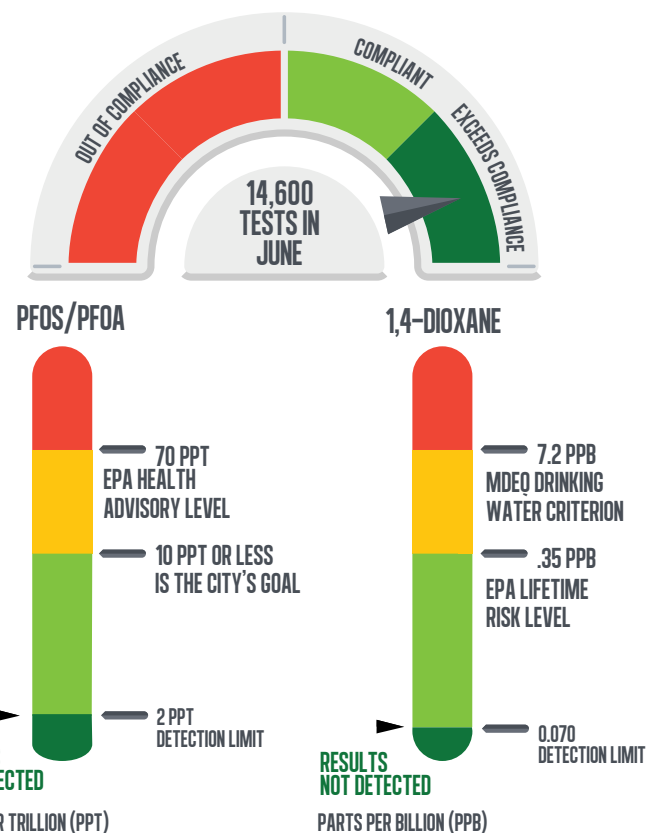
OUT OF COMPLIANCE

COMPLIANT

EXCEEDS COMPLIANCE

14,600 TESTS IN JUNE

PFOS/PFOA

70 PPT
EPA HEALTH ADVISORY LEVEL

10 PPT OR LESS IS THE CITY'S GOAL

2 PPT
DETECTION LIMIT

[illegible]ECTED

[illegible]R TRILLION (PPT)

1,4-DIOXANE

7.2 PPB
MDEQ DRINKING WATER CRITERION

.35 PPB
EPA LIFETIME RISK LEVEL

0.070
DETECTION LIMIT

RESULTS NOT DETECTED

PARTS PER BILLION (PPB)